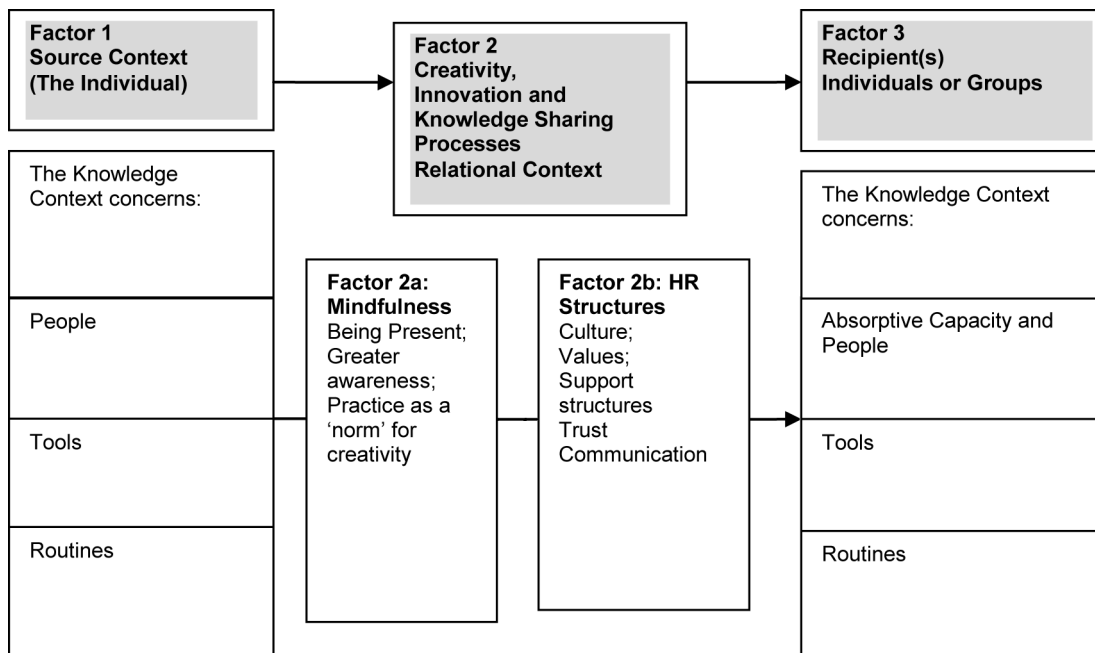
Factor 1
Source Context
(The Individual)

Factor 2
Creativity, Innovation and Knowledge Sharing Processes
Relational Context

Factor 3
Recipient(s)
Individuals or Groups

The Knowledge Context concerns:

People

Tools

Routines

Factor 2a: Mindfulness
Being Present; Greater awareness; Practice as a 'norm' for creativity

Factor 2b: HR Structures
Culture; Values; Support structures
Trust
Communication

The Knowledge Context concerns:

Absorptive Capacity and People

Tools

Routines